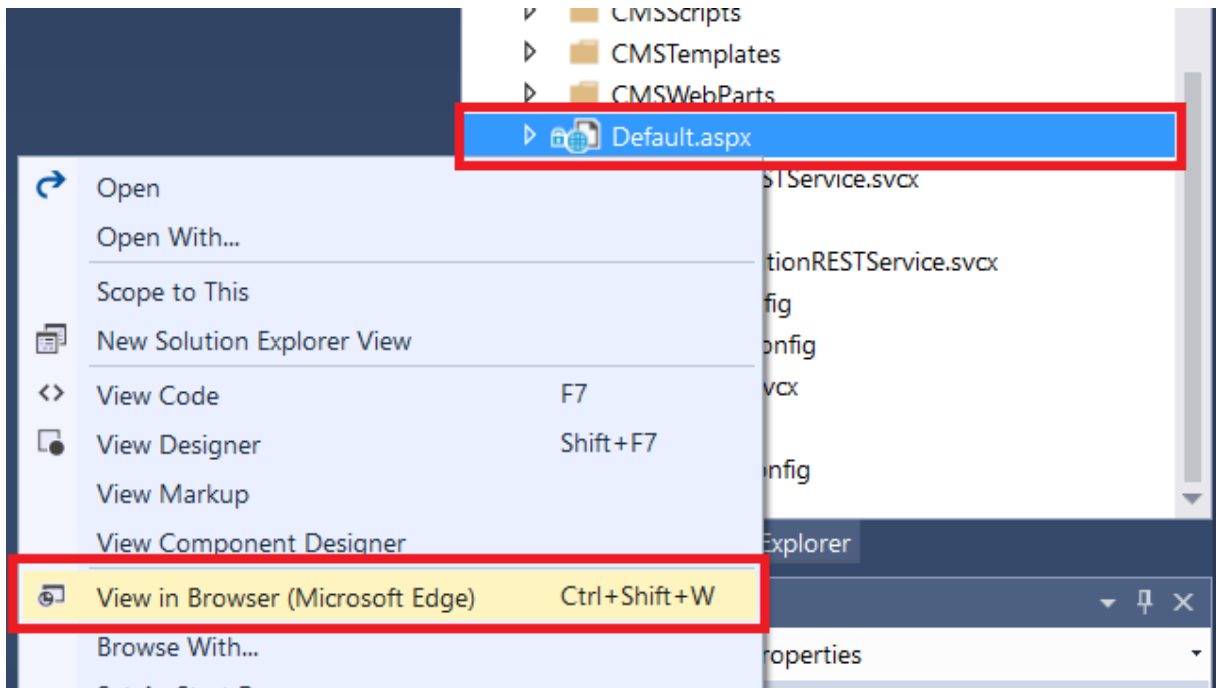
CMSScripts
CMSTemplates
CMSWebParts
Default.aspx
STService.svcx
tionRESTService.svcx
fig
onfig
vcx
nfig
Explorer
roperties

Open
Open With...
Scope to This
New Solution Explorer View
View Code F7
View Designer Shift+F7
View Markup
View Component Designer
View in Browser (Microsoft Edge) Ctrl+Shift+W
Browse With...
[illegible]